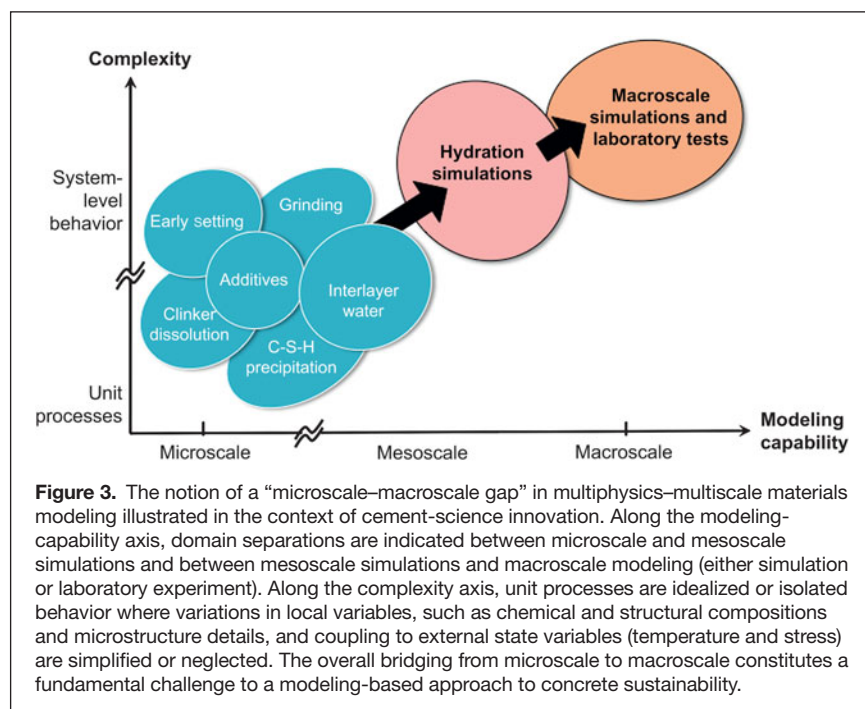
Complexity

System-level behavior

Unit processes

Early setting

Grinding

Additives

Clinker dissolution

Interlayer water

C-S-H precipitation

Hydration simulations

Macroscale simulations and laboratory tests

Microscale

Mesoscale

Macroscale

Modeling capability

**Figure 3.** The notion of a "microscale–macroscale gap" in multiphysics–multiscale materials modeling illustrated in the context of cement-science innovation. Along the modeling-capability axis, domain separations are indicated between microscale and mesoscale simulations and between mesoscale simulations and macroscale modeling (either simulation or laboratory experiment). Along the complexity axis, unit processes are idealized or isolated behavior where variations in local variables, such as chemical and structural compositions and microstructure details, and coupling to external state variables (temperature and stress) are simplified or neglected. The overall bridging from microscale to macroscale constitutes a fundamental challenge to a modeling-based approach to concrete sustainability.